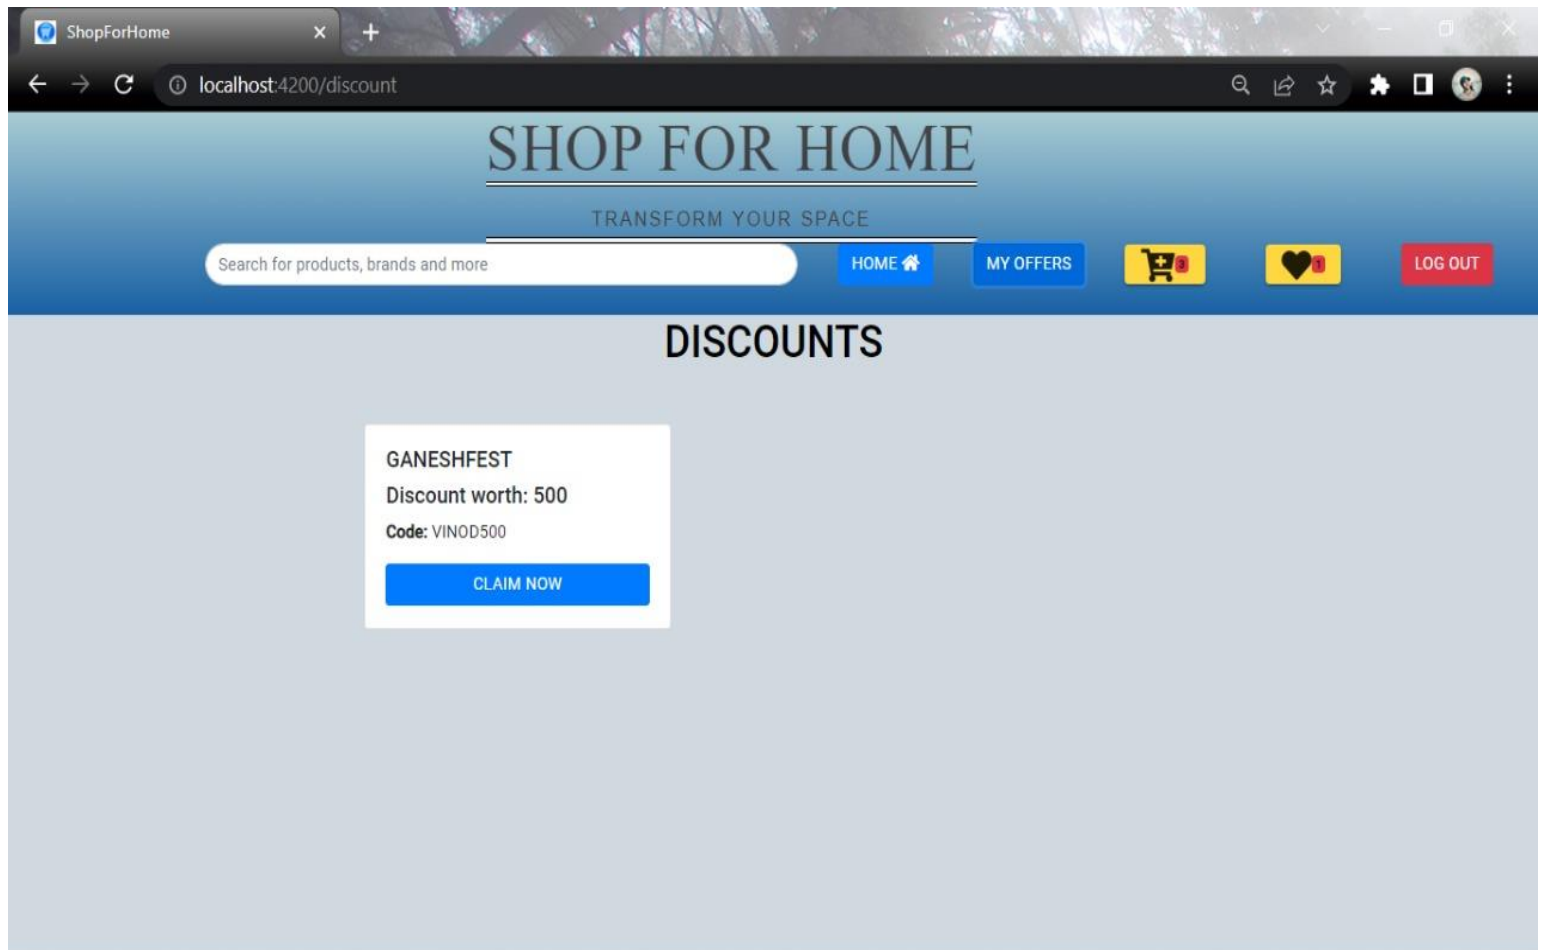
ShopForHome

localhost:4200/discount

SHOP FOR HOME

TRANSFORM YOUR SPACE

Search for products, brands and more

HOME

MY OFFERS

3

1

LOG OUT

DISCOUNTS

GANESHFEST

Discount worth: 500

Code: VINOD500

CLAIM NOW